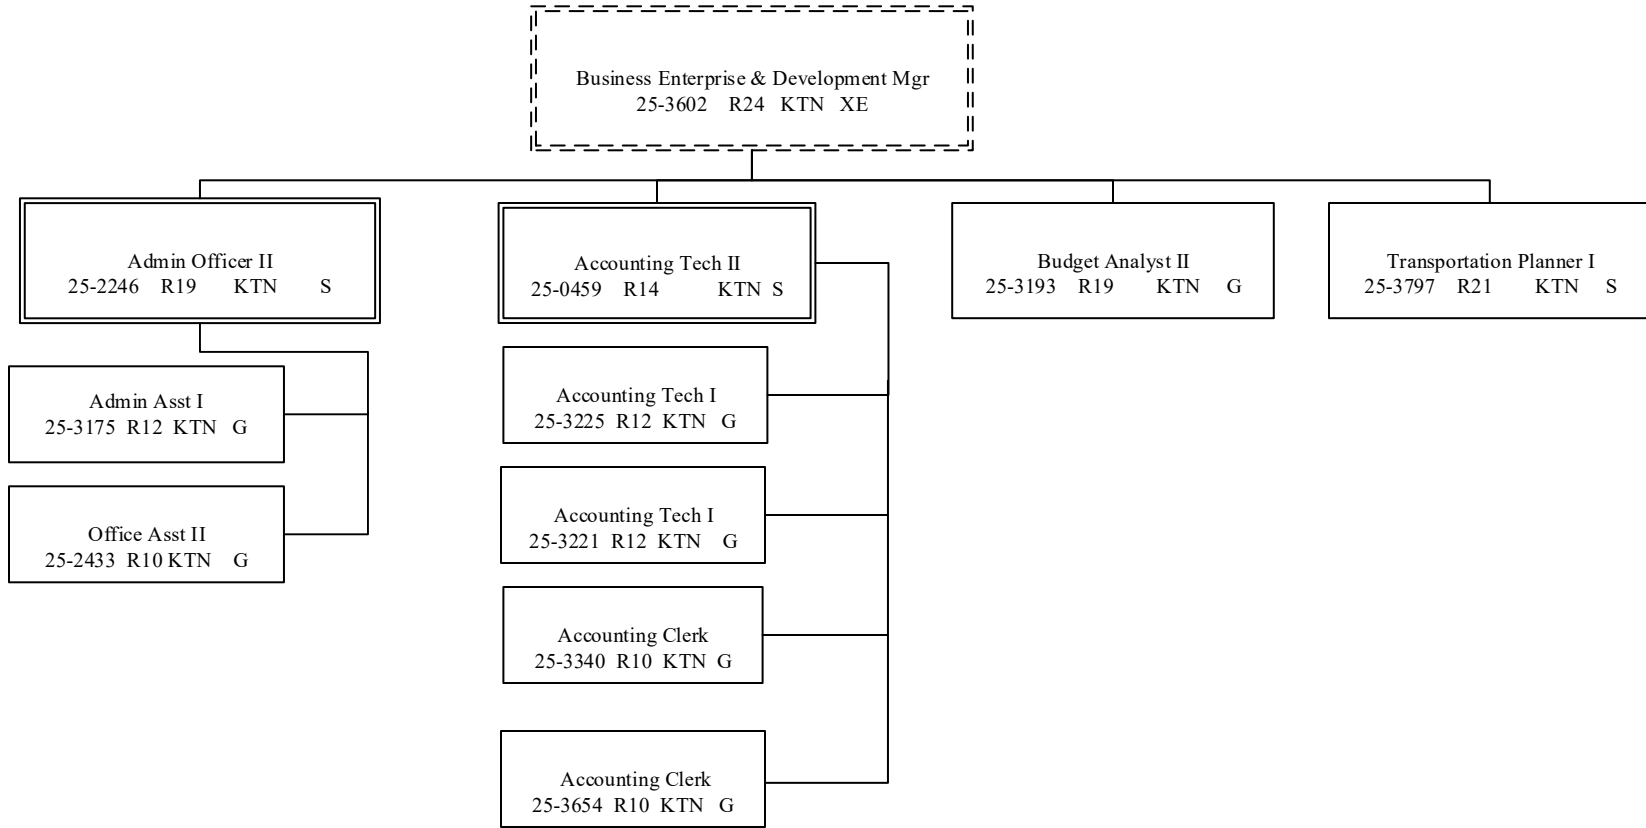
Business Enterprise & Development Mgr
25-3602 R24 KTN XE

Admin Officer II
25-2246 R19 KTN S

Accounting Tech II
25-0459 R14 KTN S

Budget Analyst II
25-3193 R19 KTN G

Transportation Planner I
25-3797 R21 KTN S

Admin Asst I
25-3175 R12 KTN G

Office Asst II
25-2433 R10 KTN G

Accounting Tech I
25-3225 R12 KTN G

Accounting Tech I
25-3221 R12 KTN G

Accounting Clerk
25-3340 R10 KTN G

Accounting Clerk
25-3654 R10 KTN G